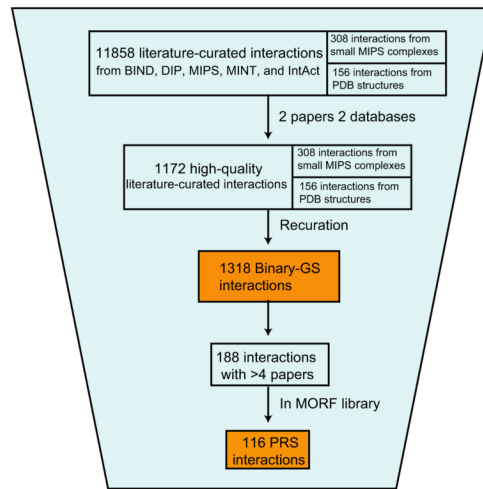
11858 literature-curated interactions from BIND, DIP, MIPS, MINT, and IntAct

308 interactions from small MIPS complexes

156 interactions from PDB structures

2 papers 2 databases

1172 high-quality literature-curated interactions

308 interactions from small MIPS complexes

156 interactions from PDB structures

Recuration

1318 Binary-GS interactions

188 interactions with >4 papers

In MORF library

116 PRS interactions